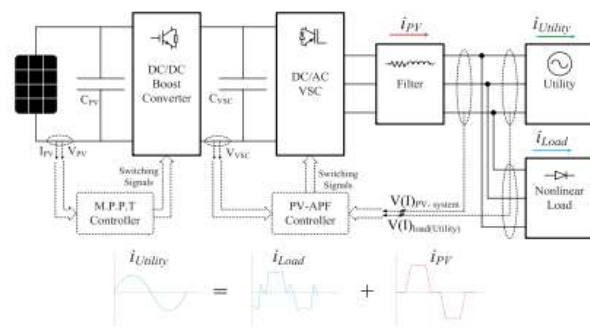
$i_{PV}$

$i_{Utility}$

$C_{PV}$

DC/DC Boost Converter

$C_{VSC}$

DC/AC VSC

Filter

Utility

$i_{Load}$

$I_{PV}$ $V_{PV}$

Switching Signals

$V_{VSC}$

Switching Signals

Nonlinear Load

M.P.P.T Controller

PV-APF Controller

$V(I)_{PV-system}$

$V(I)_{load(Utility)}$

$i_{Utility}$ = $i_{Load}$ + $i_{PV}$